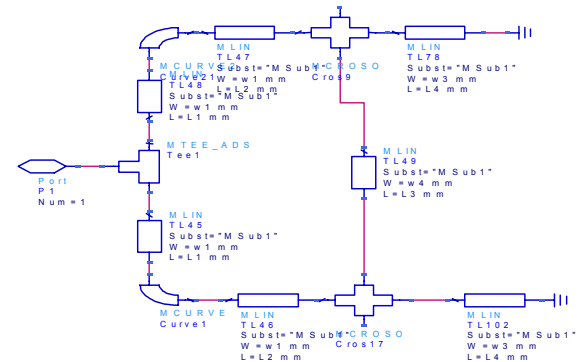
MLIN
TL47
Subst="MSub1"
W=w1 mm
L=L2 mm

MCROSO
Cros9

MLIN
TL78
Subst="MSub1"
W=w3 mm
L=L4 mm

MCURVE
Curve2
MLIN
TL48
Subst="MSub1"
W=w1 mm
L=L1 mm

MTEE_ADS
Tee1

Port
P1
Num=1

MLIN
TL49
Subst="MSub1"
W=w4 mm
L=L3 mm

MLIN
TL45
Subst="MSub1"
W=w1 mm
L=L1 mm

MCURVE
Curve1

MLIN
TL46
Subst="MSub1"
W=w1 mm
L=L2 mm

MCROSO
Cros17

MLIN
TL102
Subst="MSub1"
W=w3 mm
L=L4 mm